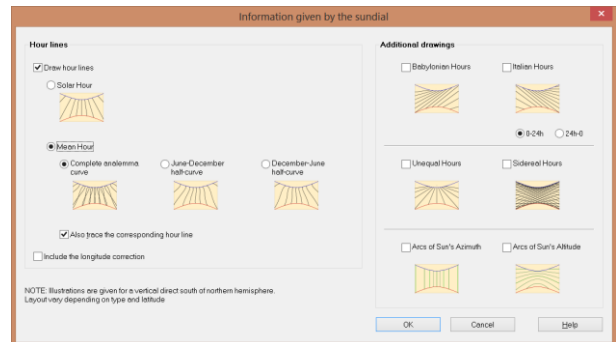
Information given by the sundial

Hour lines

Draw hour lines

Solar Hour

Mean Hour

Complete analemma curve

June-December half-curve

December-June half-curve

Also trace the corresponding hour line

Include the longitude correction

NOTE: Illustrations are given for a vertical direct south of northern hemisphere. Layout very depending on type and latitude

Additional drawings

Babylonian Hours

Italian Hours

0-24h

24h-0

Unequal Hours

Sidereal Hours

Arcs of Sun's Azimuth

Arcs of Sun's Altitude

OK

Cancel

Help